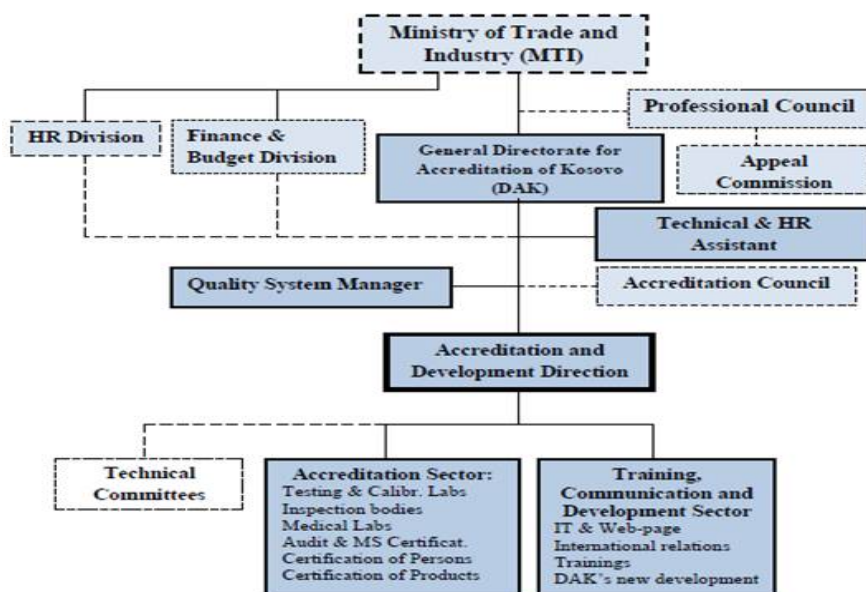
Ministry of Trade and Industry (MTI)

HR Division

Finance & Budget Division

Professional Council

General Directorate for Accreditation of Kosovo (DAK)

Appeal Commission

Technical & HR Assistant

Quality System Manager

Accreditation Council

Accreditation and Development Direction

Technical Committees

Accreditation Sector:
Testing & Calibr. Labs
Inspection bodies
Medical Labs
Audit & MS Certificat.
Certification of Persons
Certification of Products

Training, Communication and Development Sector
IT & Web-page
International relations
Trainings
DAK's new development